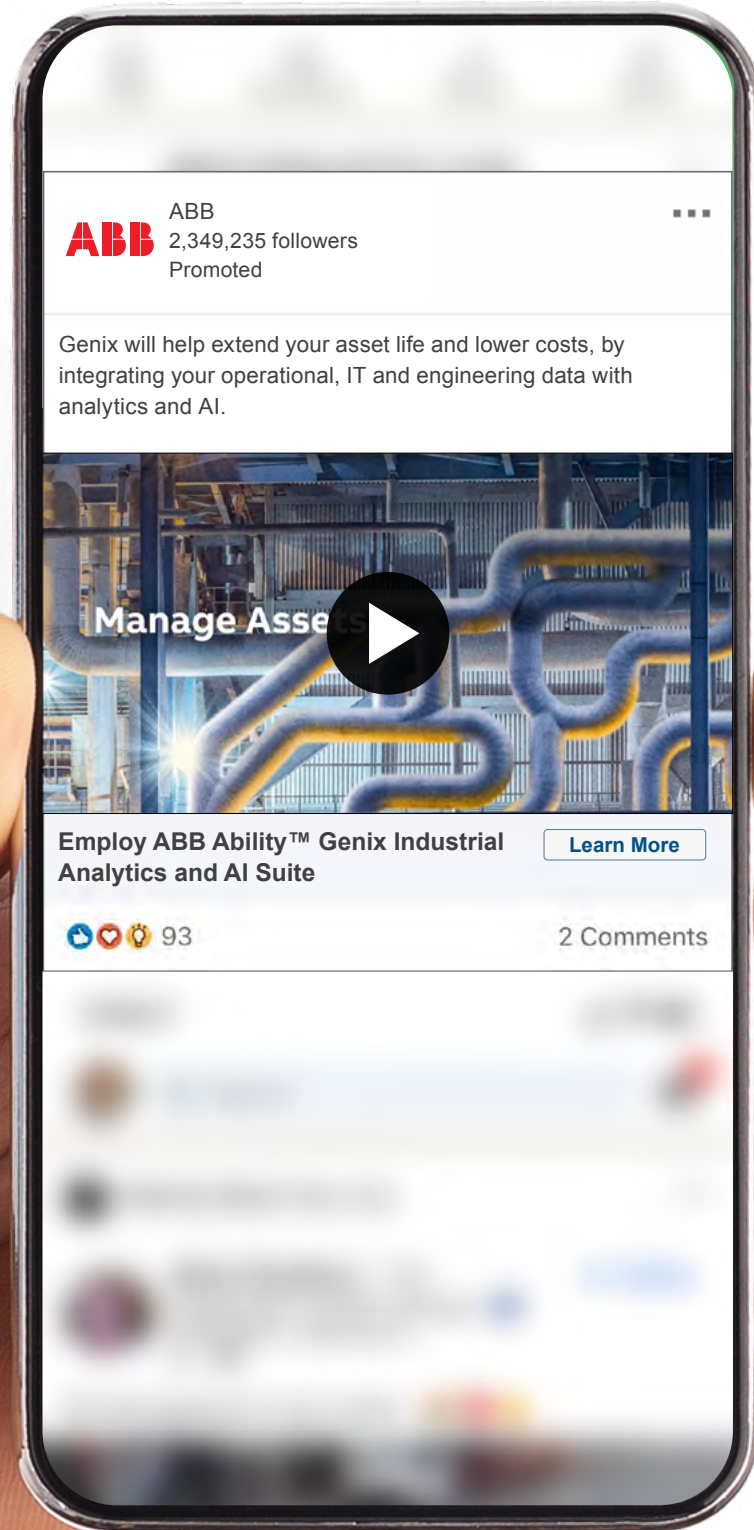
ABB

ABB
2,349,235 followers
Promoted

Genix will help extend your asset life and lower costs, by integrating your operational, IT and engineering data with analytics and AI.

Manage Asse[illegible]

Employ ABB Ability™ Genix Industrial Analytics and AI Suite

Learn More

93

2 Comments